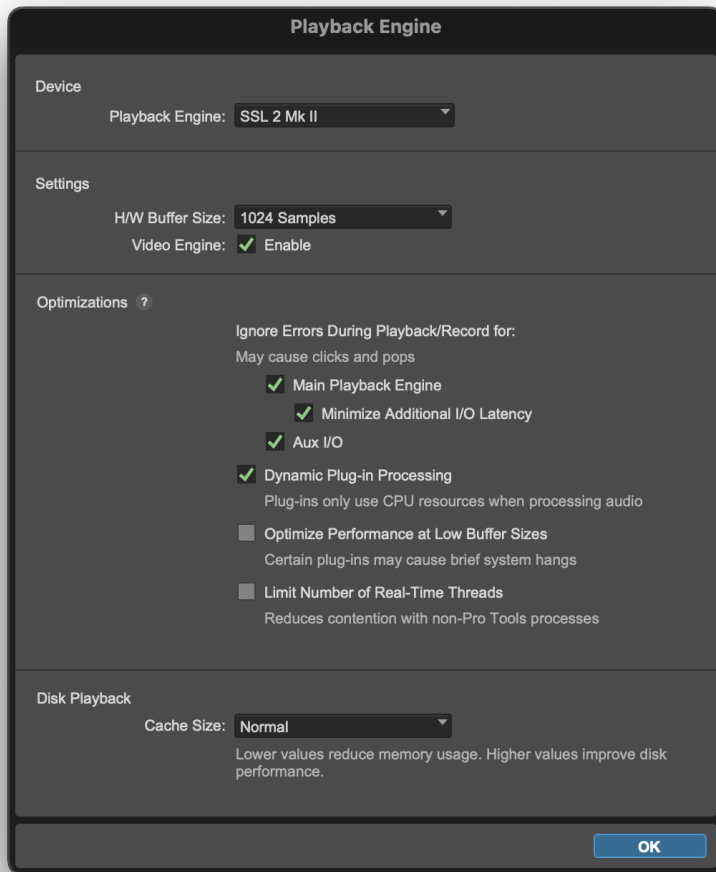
Playback Engine

Device

Playback Engine: SSL 2 Mk II

Settings

H/W Buffer Size: 1024 Samples

Video Engine: Enable

Optimizations ?

Ignore Errors During Playback/Record for:

May cause clicks and pops

Main Playback Engine

Minimize Additional I/O Latency

Aux I/O

Dynamic Plug-in Processing

Plug-ins only use CPU resources when processing audio

Optimize Performance at Low Buffer Sizes

Certain plug-ins may cause brief system hangs

Limit Number of Real-Time Threads

Reduces contention with non-Pro Tools processes

Disk Playback

Cache Size: Normal

Lower values reduce memory usage. Higher values improve disk performance.

OK